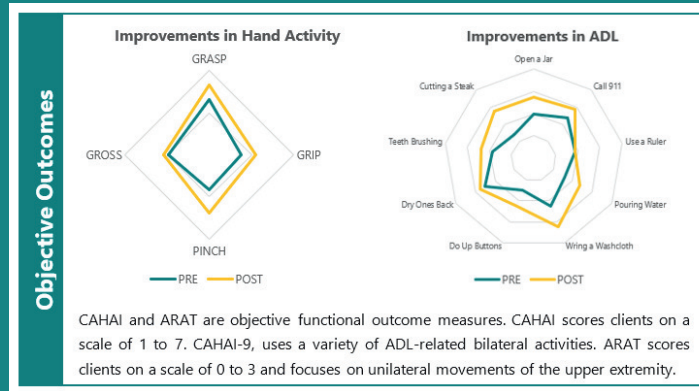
Objective Outcomes

Improvements in Hand Activity

GRASP

GROSS

GRIP

PINCH

PRE POST

Improvements in ADL

Open a Jar

Call 911

Use a Ruler

Pouring Water

Wring a Washcloth

Do Up Buttons

Dry Ones Back

Teeth Brushing

Cutting a Steak

PRE POST

CAHAI and ARAT are objective functional outcome measures. CAHAI scores clients on a scale of 1 to 7. CAHAI-9, uses a variety of ADL-related bilateral activities. ARAT scores clients on a scale of 0 to 3 and focuses on unilateral movements of the upper extremity.